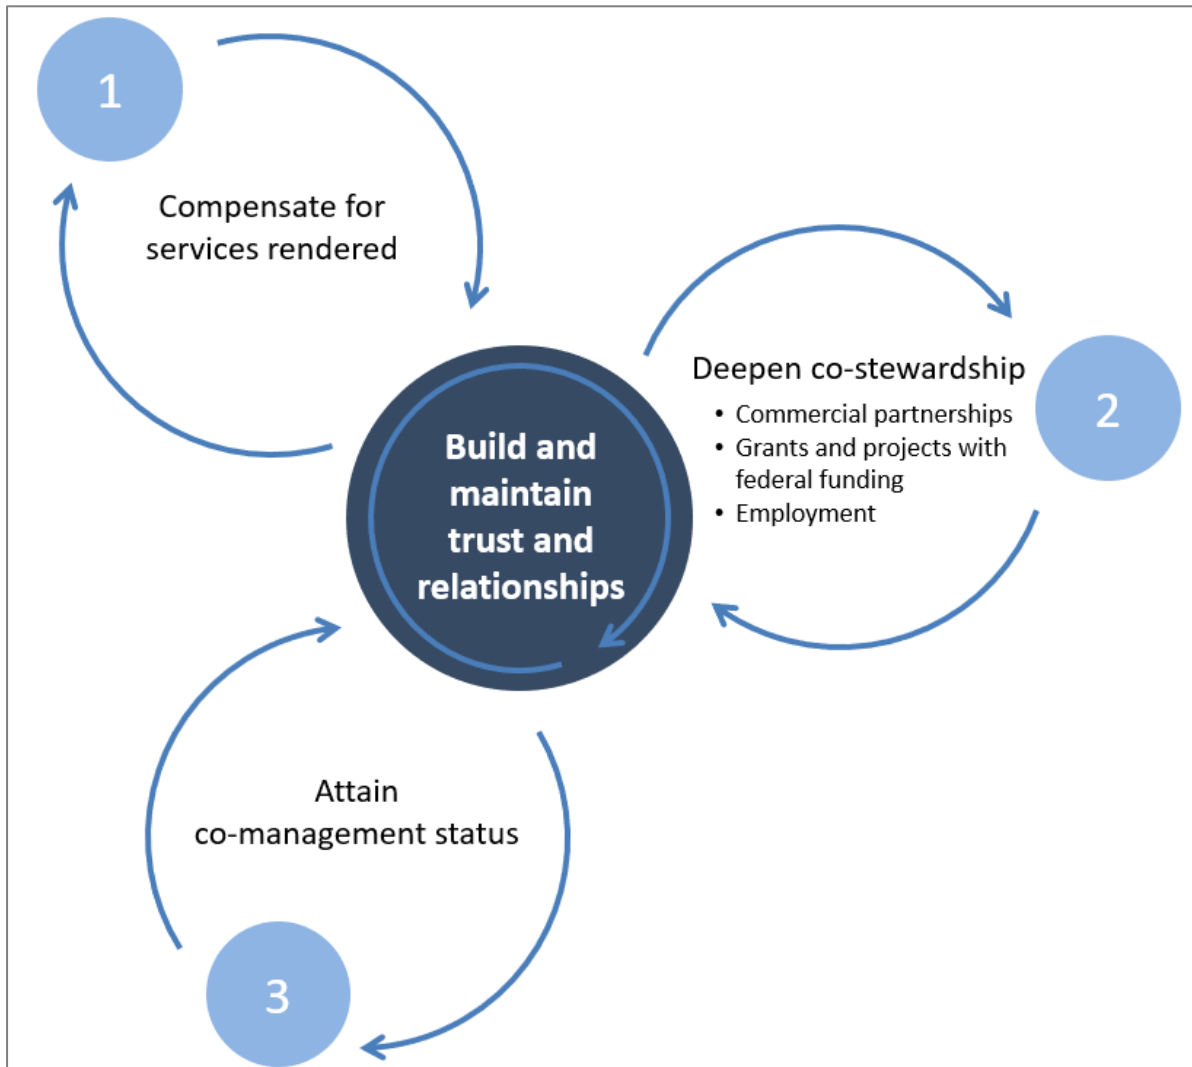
1

Compensate for services rendered

Build and maintain trust and relationships

Deepen co-stewardship
• Commercial partnerships
• Grants and projects with federal funding
• Employment

2

Attain co-management status

3